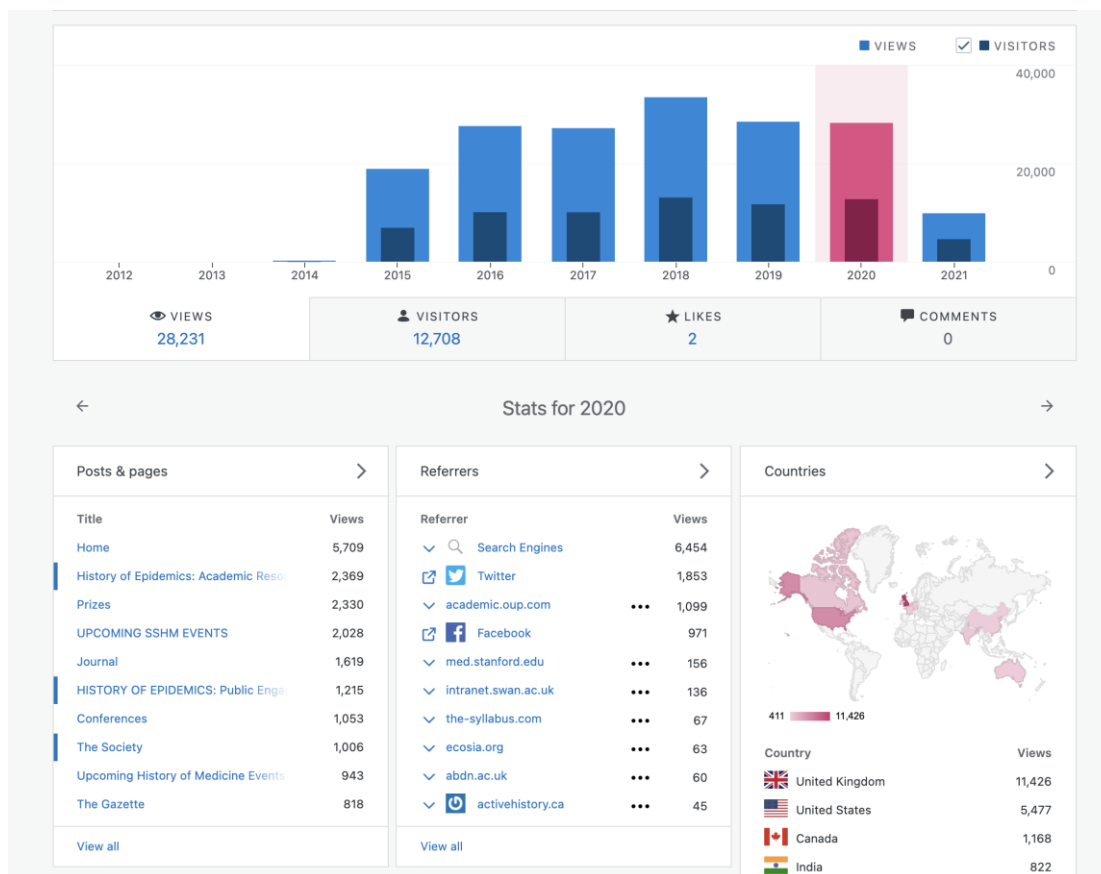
VIEWS VISITORS

40,000
20,000
0

2012 2013 2014 2015 2016 2017 2018 2019 2020 2021

| VIEWS | VISITORS | LIKES | COMMENTS |
|---|---|---|---|
| 28,231 | 12,708 | 2 | 0 |

Stats for 2020

Posts & pages

| Title | Views |
|---|---|
| Home | 5,709 |
| History of Epidemics: Academic Reso | 2,369 |
| Prizes | 2,330 |
| UPCOMING SSHM EVENTS | 2,028 |
| Journal | 1,619 |
| HISTORY OF EPIDEMICS: Public Enga | 1,215 |
| Conferences | 1,053 |
| The Society | 1,006 |
| Upcoming History of Medicine Events | 943 |
| The Gazette | 818 |

View all

Referrers

| Referrer | Views |
|---|---|
| Search Engines | 6,454 |
| Twitter | 1,853 |
| academic.oup.com | 1,099 |
| Facebook | 971 |
| med.stanford.edu | 156 |
| intranet.swan.ac.uk | 136 |
| the-syllabus.com | 67 |
| ecosia.org | 63 |
| abdn.ac.uk | 60 |
| activehistory.ca | 45 |

View all

Countries

411 11,426

| Country | Views |
|---|---|
| United Kingdom | 11,426 |
| United States | 5,477 |
| Canada | 1,168 |
| India | 822 |